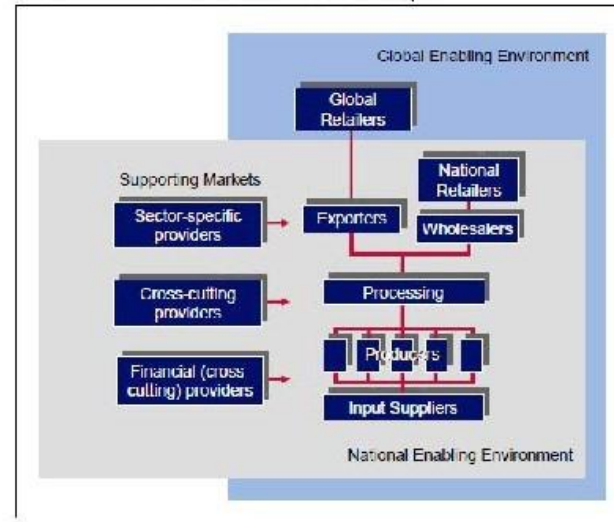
Global Enabling Environment

Global Retailers

Supporting Markets

National Retailers

Sector-specific providers

Exporters

Wholesalers

Cross-cutting providers

Processing

Producers

Financial (cross cutting) providers

Input Suppliers

National Enabling Environment